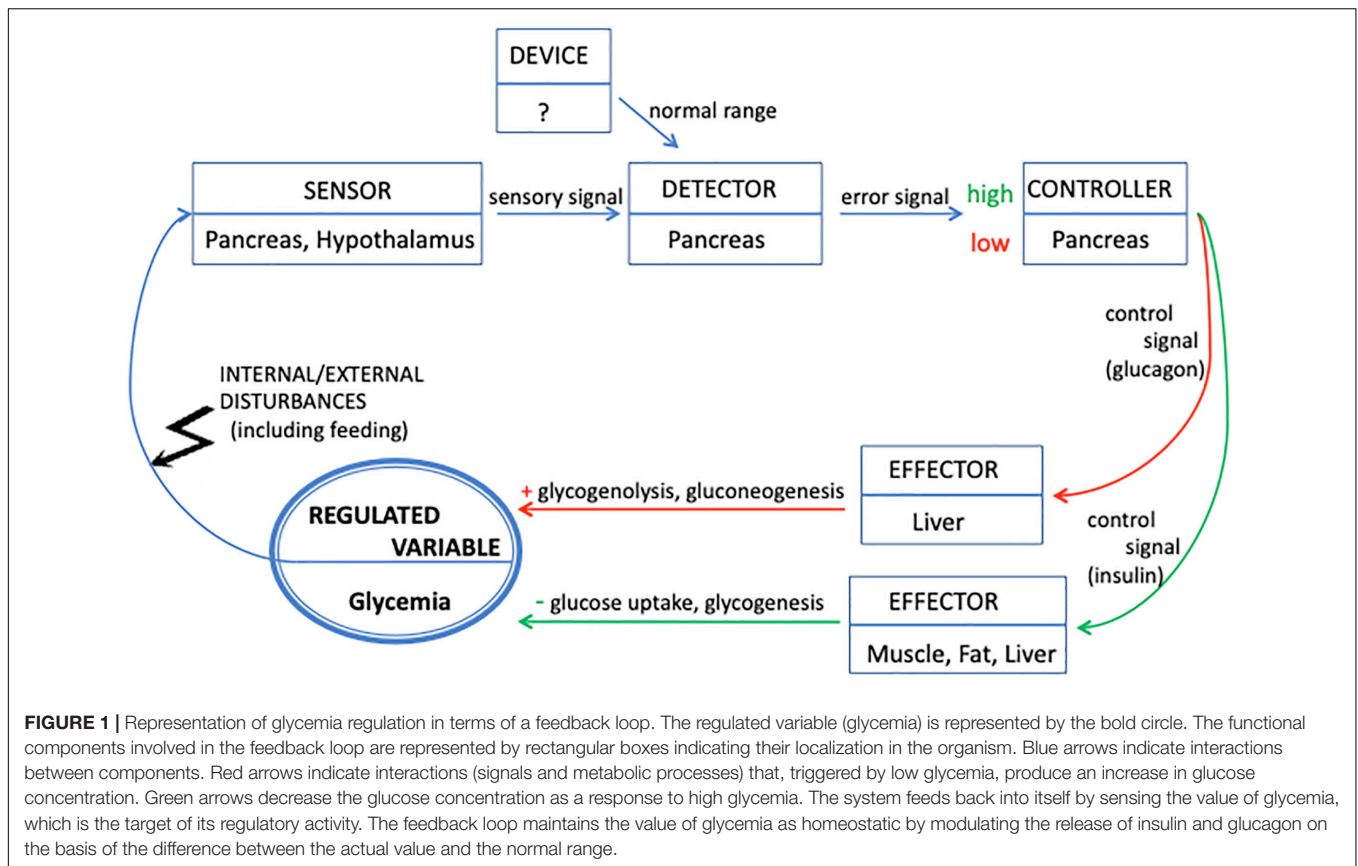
DEVICE

?

normal range

SENSOR

Pancreas, Hypothalamus

sensory signal

DETECTOR

Pancreas

error signal

high

low

CONTROLLER

Pancreas

control signal (glucagon)

INTERNAL/EXTERNAL DISTURBANCES (including feeding)

EFFECTOR

Liver

+ glycogenolysis, gluconeogenesis

REGULATED VARIABLE

Glycemia

control signal (insulin)

- glucose uptake, glycogenesis

EFFECTOR

Muscle, Fat, Liver

**FIGURE 1 |** Representation of glycemia regulation in terms of a feedback loop. The regulated variable (glycemia) is represented by the bold circle. The functional components involved in the feedback loop are represented by rectangular boxes indicating their localization in the organism. Blue arrows indicate interactions between components. Red arrows indicate interactions (signals and metabolic processes) that, triggered by low glycemia, produce an increase in glucose concentration. Green arrows decrease the glucose concentration as a response to high glycemia. The system feeds back into itself by sensing the value of glycemia, which is the target of its regulatory activity. The feedback loop maintains the value of glycemia as homeostatic by modulating the release of insulin and glucagon on the basis of the difference between the actual value and the normal range.